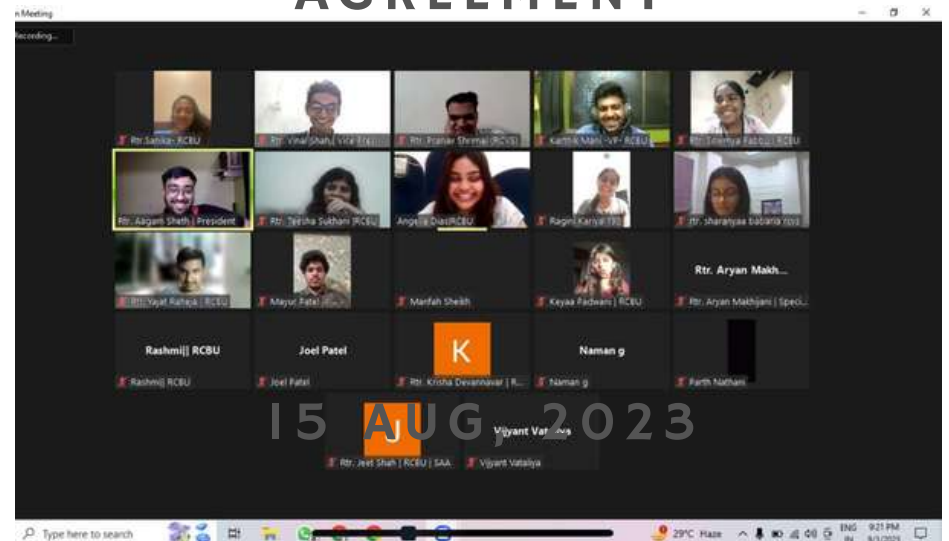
AGREEMENT

n Meeting

Recording...

Rtr. Sanika - RCBU
Rtr. Vinal Shah | Vice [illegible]
Rtr. Pranav Shirmal (RCVS)
Karthik Mani - VP - RCBU
Rtr. Sowmya Pabbu | RCBU
Rtr. Aagam Sheth | President
Rtr. Teesha Sukhani | RCBU
Angela Dias RCBU
Ragini Kariya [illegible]
rtr. sharanyaa babaria rcu
Rtr. Yajat Raheja | RCBU
Mayur Patel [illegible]
Marfah Sheikh
Keyaa Padwani | RCBU
Rtr. Aryan Makh...
Rtr. Aryan Makhijani | Speci...
Rashmi|| RCBU
Rashmi|| RCBU
Joel Patel
Joel Patel
K
Rtr. Krisha Devannavar | R...
Naman g
Naman g
Parth Nathani
J
Rtr. Jeet Shah | RCBU | SAA
Vijyant Vataliya
Vijyant Vataliya

15 AUG, 2023

Type here to search
29°C Haze
ENG IN
9:21 PM
8/1/2023